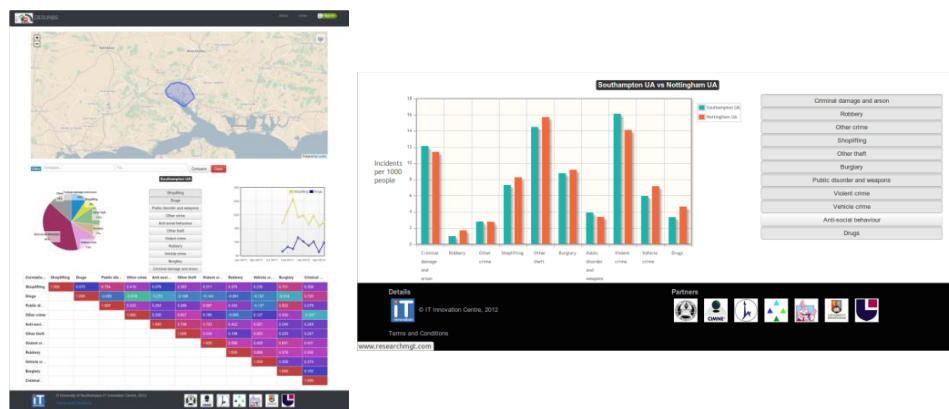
Southampton UA

Shoplifting
Drugs
Public disorder and weapons
Other crime
Anti-social behaviour
Other theft
Violent crime
Robbery
Vehicle crime
Burglary
Criminal damage and arson

Southampton UA vs Nottingham UA

Southampton UA
Nottingham UA

Incidents per 1000 people

18
16
14
12
10
8
6
4
2
0

Criminal damage and arson
Robbery
Other crime
Shoplifting
Other theft
Burglary
Public disorder and weapons
Violent crime
Vehicle crime
Drugs

Criminal damage and arson
Robbery
Other crime
Shoplifting
Other theft
Burglary
Public disorder and weapons
Violent crime
Vehicle crime
Anti-social behaviour
Drugs

Details
© IT Innovation Centre, 2012
Terms and Conditions

Partners

www.researchmgt.com